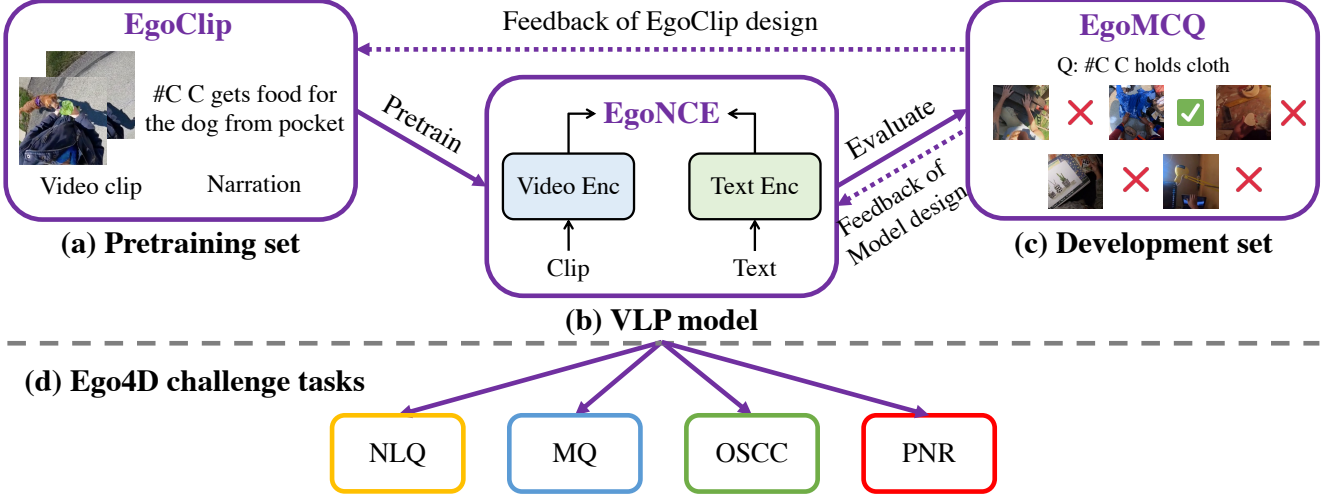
EgoClip

#C C gets food for the dog from pocket

Video clip

Narration

(a) Pretraining set

Feedback of EgoClip design

Pretrain

EgoNCE

Video Enc

Text Enc

Clip

Text

(b) VLP model

Evaluate

Feedback of Model design

EgoMCQ

Q: #C C holds cloth

(c) Development set

(d) Ego4D challenge tasks

NLQ

MQ

OSCC

PNR